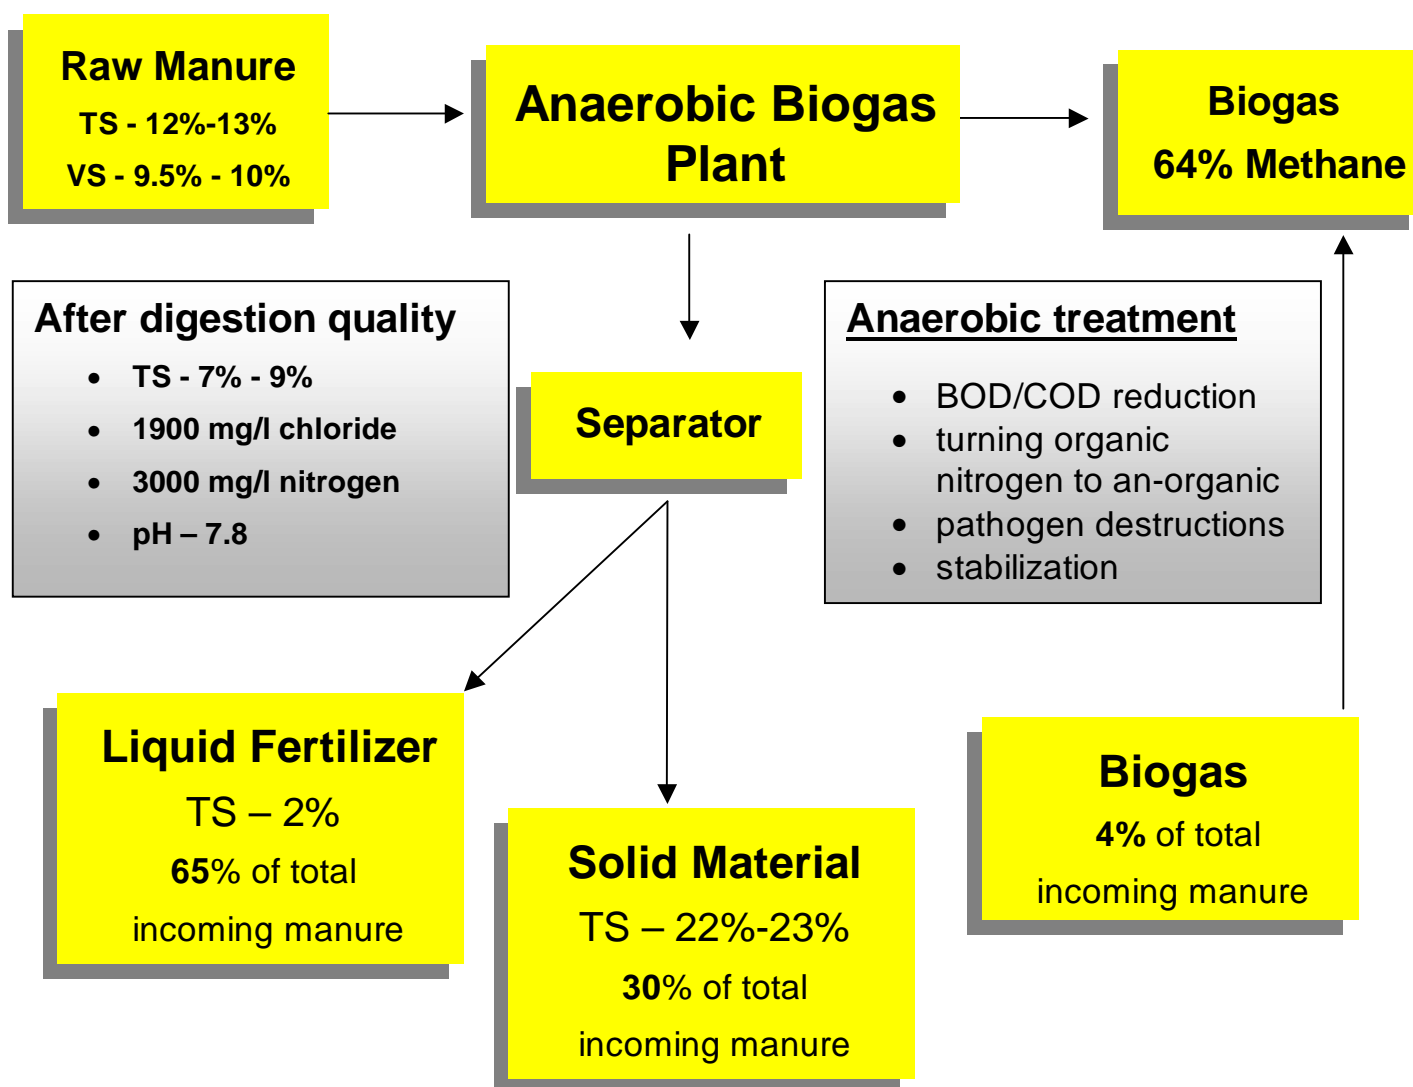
Raw Manure
TS - 12%-13%
VS - 9.5% - 10%

Anaerobic Biogas Plant

Biogas
64% Methane

After digestion quality
- TS - 7% - 9%
- 1900 mg/l chloride
- 3000 mg/l nitrogen
- pH – 7.8

Separator

Anaerobic treatment
- BOD/COD reduction
- turning organic nitrogen to an-organic
- pathogen destructions
- stabilization

Liquid Fertilizer
TS – 2%
65% of total incoming manure

Solid Material
TS – 22%-23%
30% of total incoming manure

Biogas
4% of total incoming manure